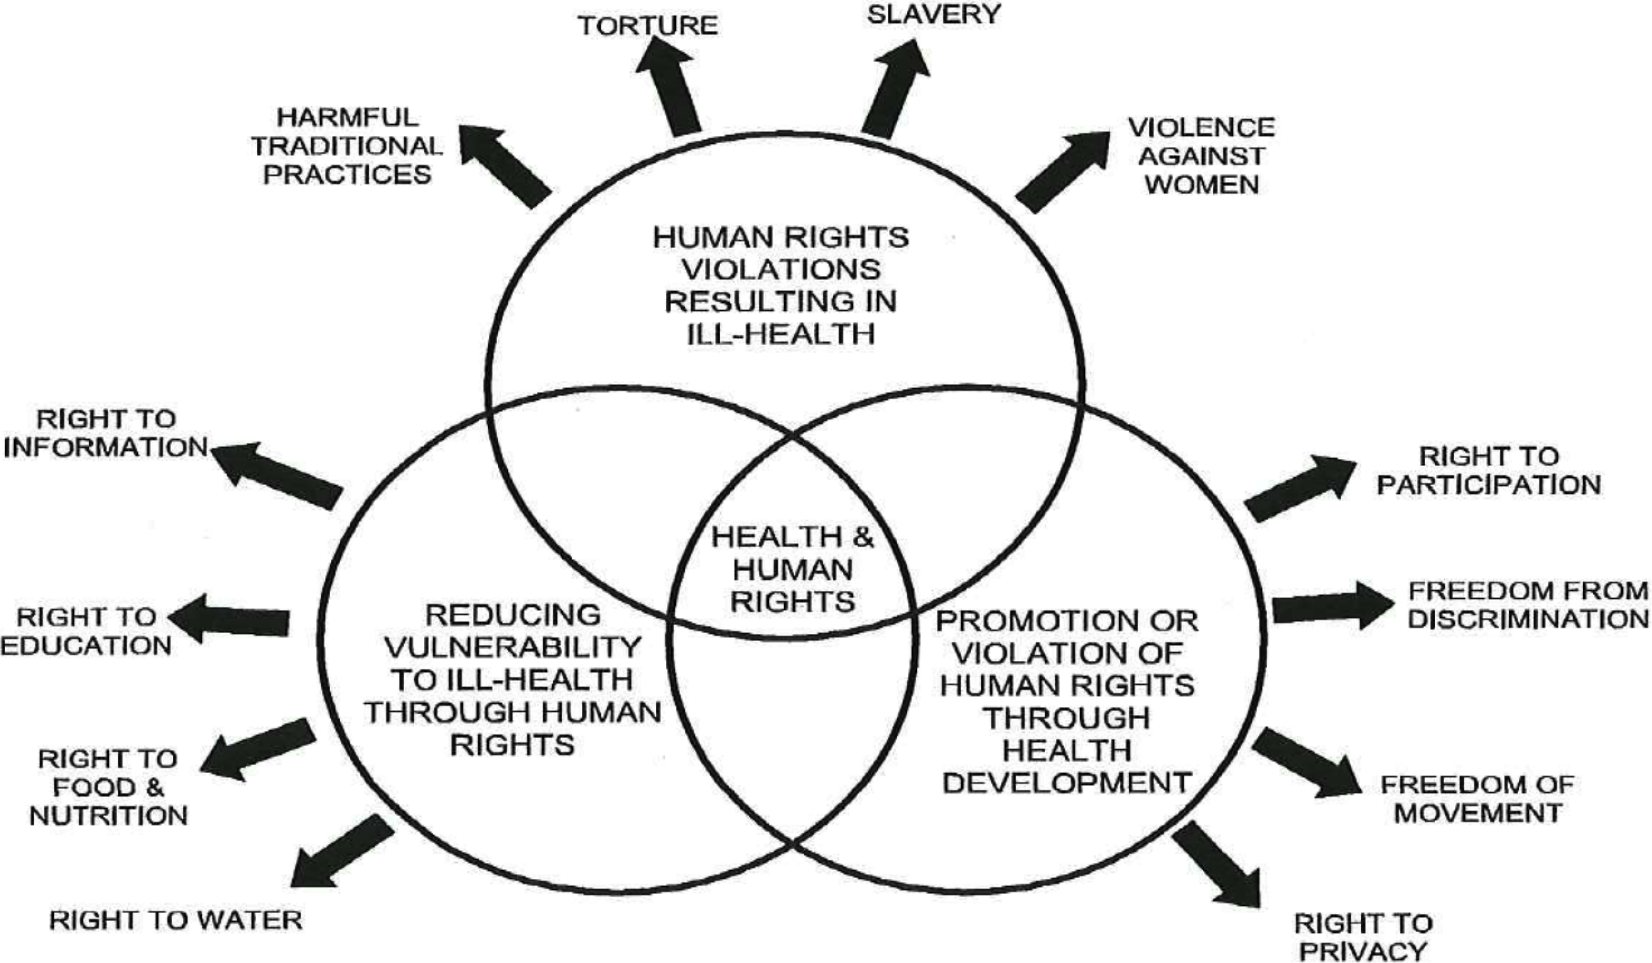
TORTURE

SLAVERY

HARMFUL TRADITIONAL PRACTICES

VIOLENCE AGAINST WOMEN

HUMAN RIGHTS VIOLATIONS RESULTING IN ILL-HEALTH

RIGHT TO INFORMATION

RIGHT TO PARTICIPATION

HEALTH & HUMAN RIGHTS

RIGHT TO EDUCATION

REDUCING VULNERABILITY TO ILL-HEALTH THROUGH HUMAN RIGHTS

PROMOTION OR VIOLATION OF HUMAN RIGHTS THROUGH HEALTH DEVELOPMENT

FREEDOM FROM DISCRIMINATION

RIGHT TO FOOD & NUTRITION

FREEDOM OF MOVEMENT

RIGHT TO WATER

RIGHT TO PRIVACY